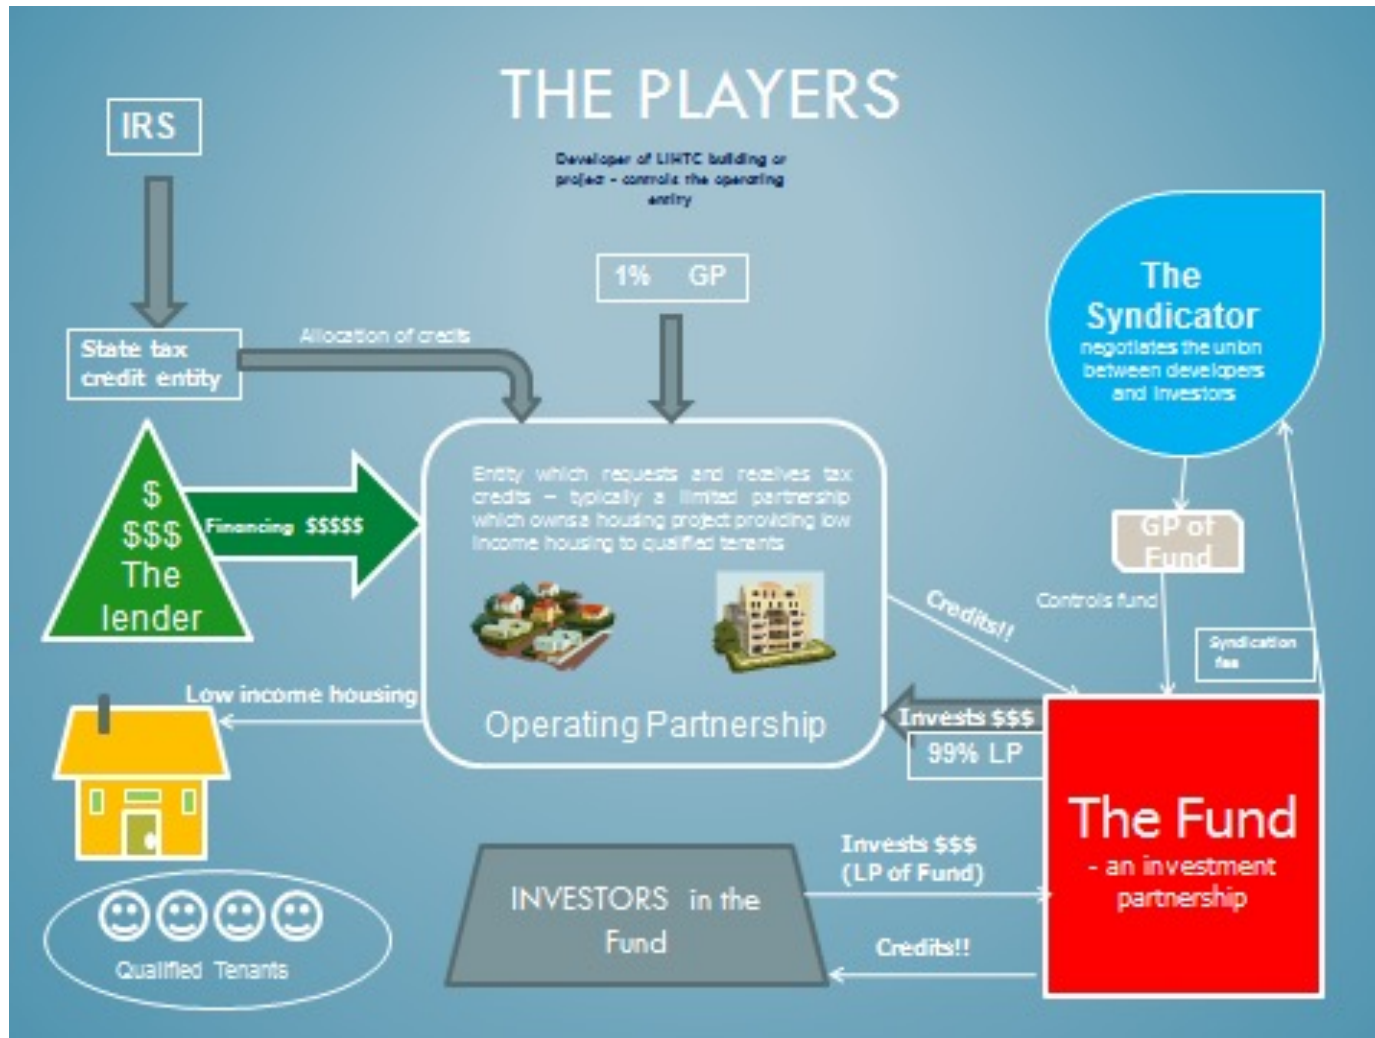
THE PLAYERS

IRS

Developer of LIHTC building or project - controls the operating entity

1% GP

State tax credit entity

Allocation of credits

The Syndicator
negotiates the unbn between developers and investors

$
$$$
The lender

Financing $$$$$

Entity which requests and receives tax credits – typically a limited partnership which owns a housing project providing low income housing to qualified tenants

GP of Fund

Controls fund

Credits!!

Syndication fee

Low income housing

Operating Partnership

Invests $$$

99% LP

The Fund
- an investment partnership

Invests $$$
(LP of Fund)

INVESTORS in the Fund

Credits!!

Qualified Tenants